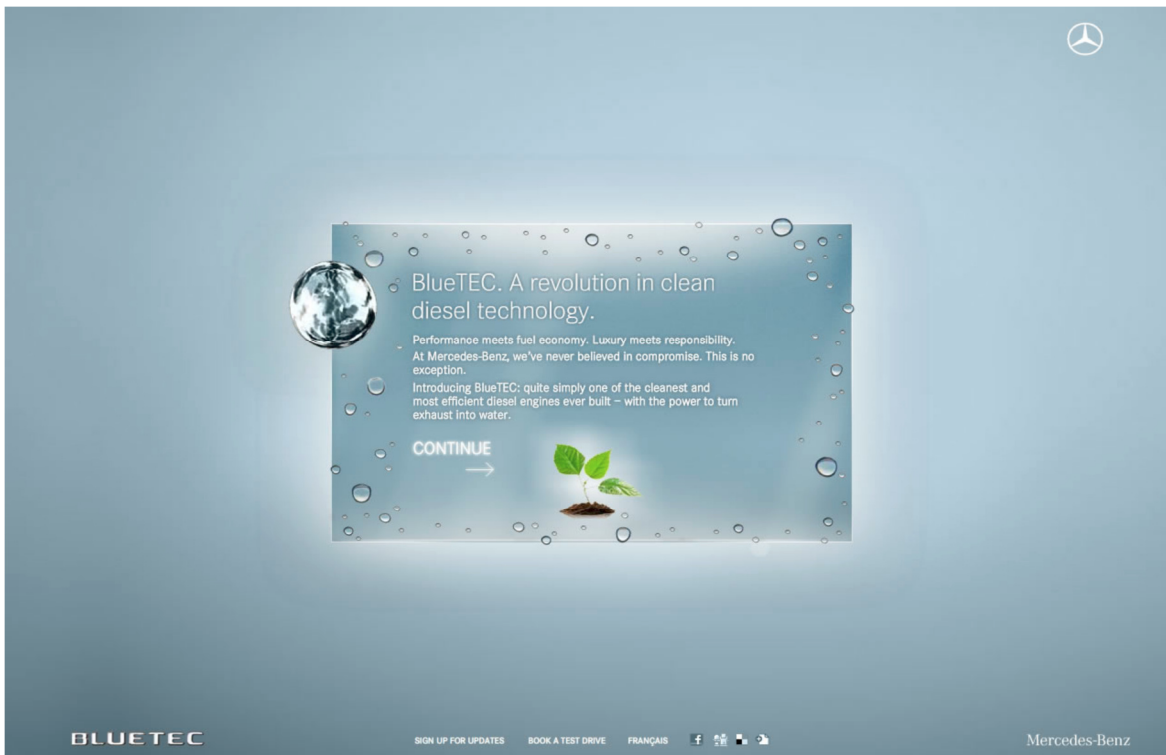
BlueTEC. A revolution in clean diesel technology.

Performance meets fuel economy. Luxury meets responsibility.

At Mercedes-Benz, we've never believed in compromise. This is no exception.

Introducing BlueTEC: quite simply one of the cleanest and most efficient diesel engines ever built – with the power to turn exhaust into water.

CONTINUE

BLUETEC

SIGN UP FOR UPDATES BOOK A TEST DRIVE FRANÇAIS

Mercedes-Benz